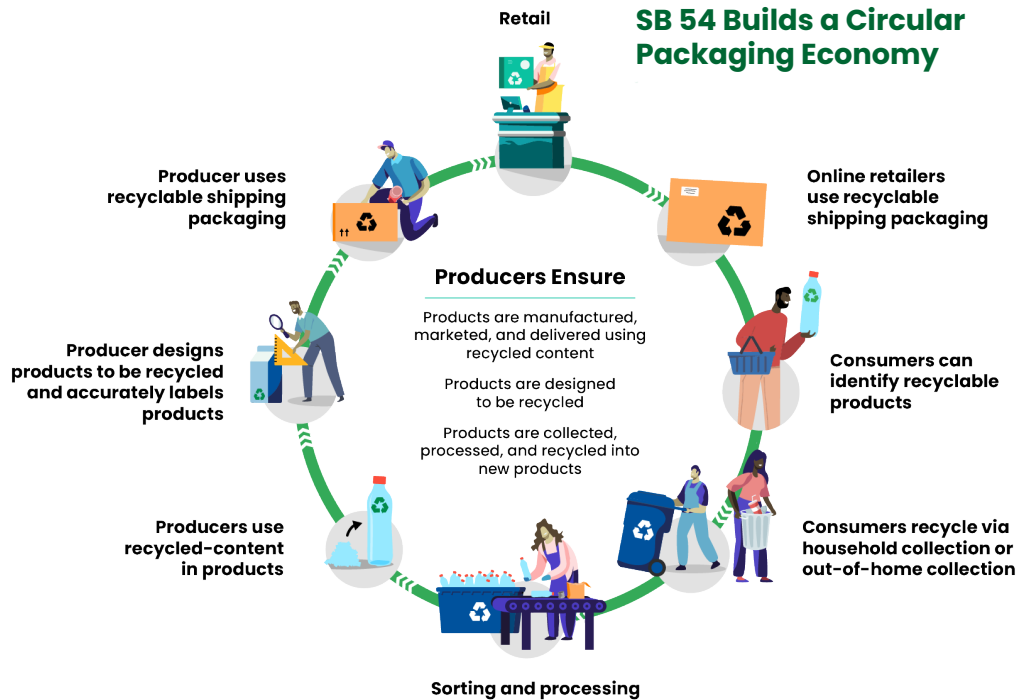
SB 54 Builds a Circular Packaging Economy

Retail

Online retailers use recyclable shipping packaging

Consumers can identify recyclable products

Consumers recycle via household collection or out-of-home collection

Sorting and processing

Producers use recycled-content in products

Producer designs products to be recycled and accurately labels products

Producer uses recyclable shipping packaging

Producers Ensure

Products are manufactured, marketed, and delivered using recycled content

Products are designed to be recycled

Products are collected, processed, and recycled into new products